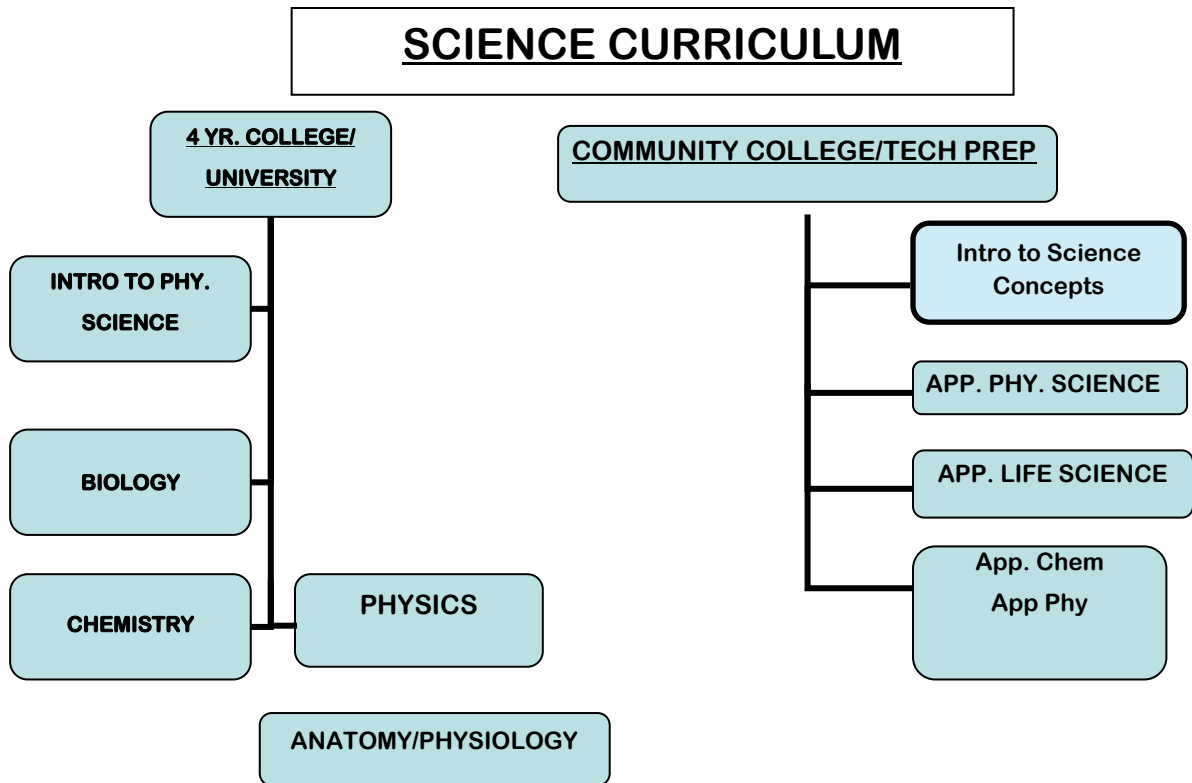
SCIENCE CURRICULUM

4 YR. COLLEGE/ UNIVERSITY

INTRO TO PHY. SCIENCE

BIOLOGY

CHEMISTRY

PHYSICS

ANATOMY/PHYSIOLOGY

COMMUNITY COLLEGE/TECH PREP

Intro to Science Concepts

APP. PHY. SCIENCE

APP. LIFE SCIENCE

App. Chem
App Phy